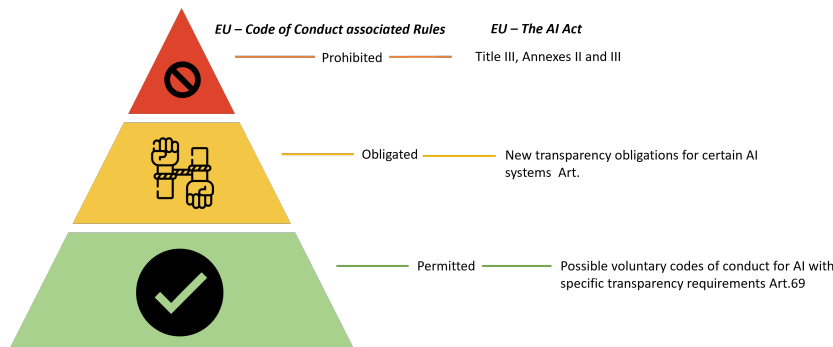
EU – Code of Conduct associated Rules

EU – The AI Act

Prohibited

Title III, Annexes II and III

Obligated

New transparency obligations for certain AI systems Art.

Permitted

Possible voluntary codes of conduct for AI with specific transparency requirements Art.69